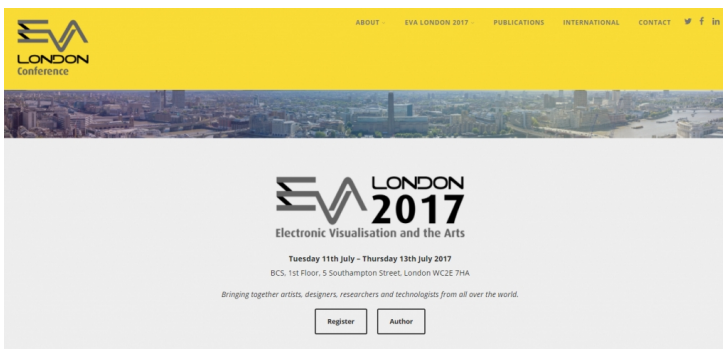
EVA LONDON Conference

ABOUT EVA LONDON 2017 PUBLICATIONS INTERNATIONAL CONTACT

EVA LONDON 2017
Electronic Visualisation and the Arts

Tuesday 11th July – Thursday 13th July 2017
BCS, 1st Floor, 5 Southampton Street, London WC2E 7HA

Bringing together artists, designers, researchers and technologists from all over the world.

Register Author